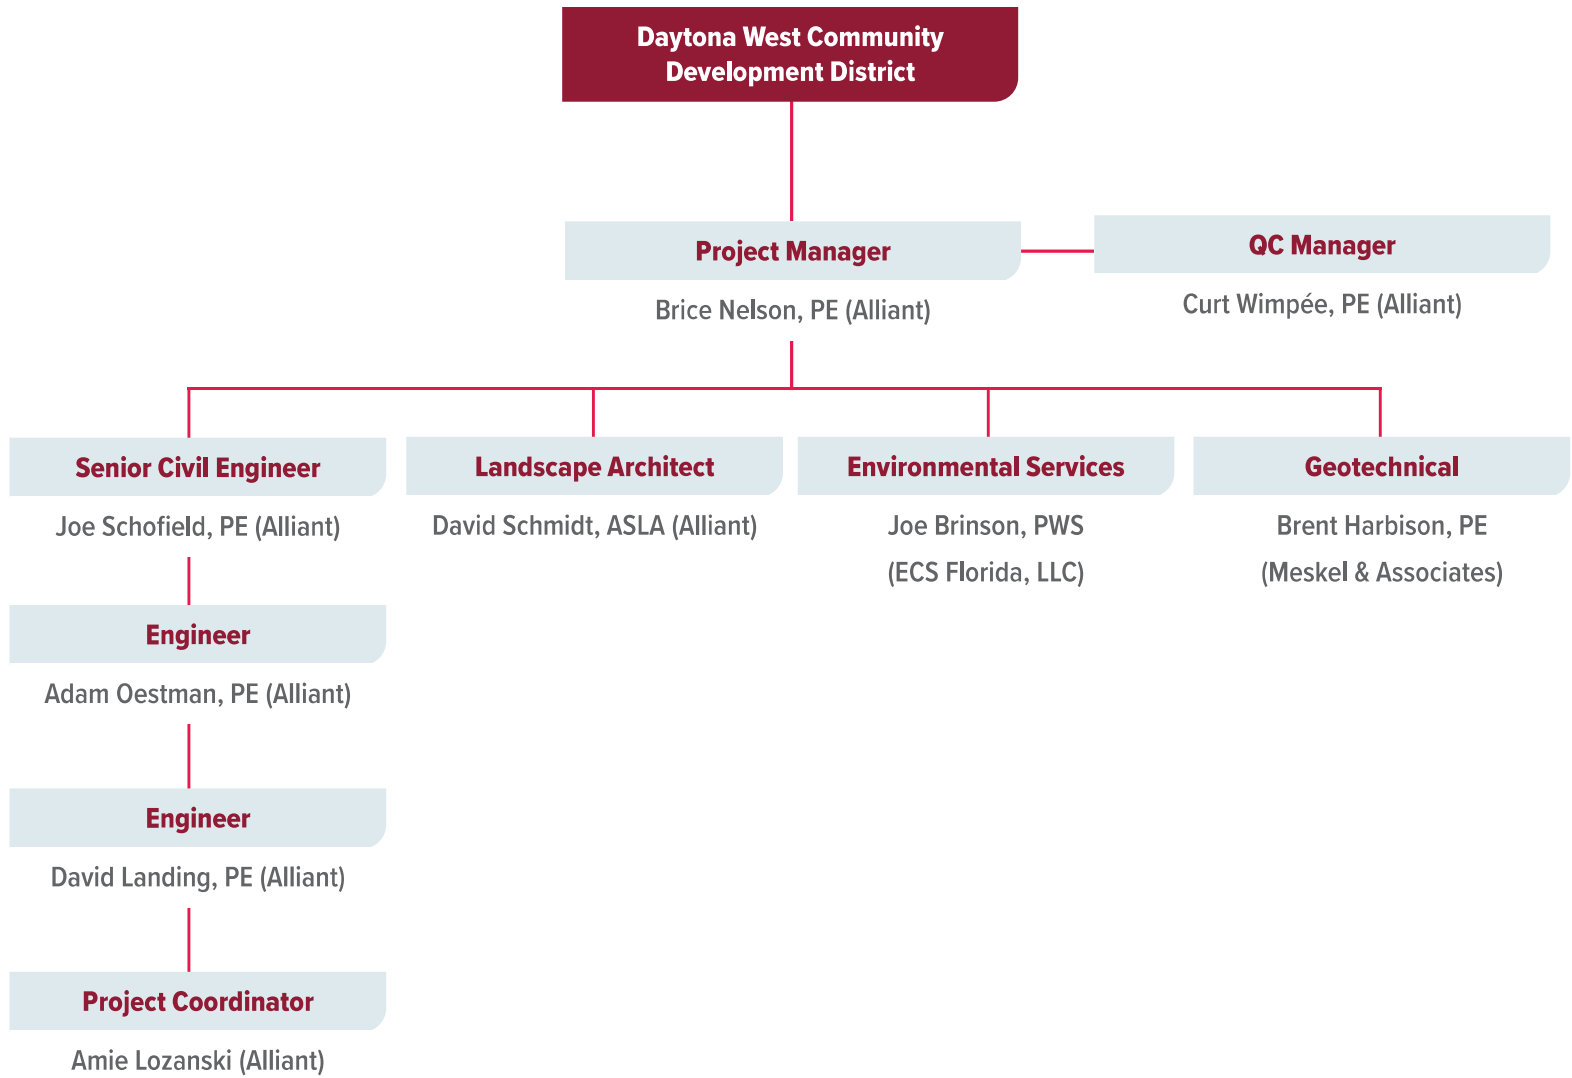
Daytona West Community Development District

Project Manager
Brice Nelson, PE (Alliant)

QC Manager
Curt Wimpée, PE (Alliant)

Senior Civil Engineer
Joe Schofield, PE (Alliant)

Landscape Architect
David Schmidt, ASLA (Alliant)

Environmental Services
Joe Brinson, PWS
(ECS Florida, LLC)

Geotechnical
Brent Harbison, PE
(Meskel & Associates)

Engineer
Adam Oestman, PE (Alliant)

Engineer
David Landing, PE (Alliant)

Project Coordinator
Amie Lozanski (Alliant)